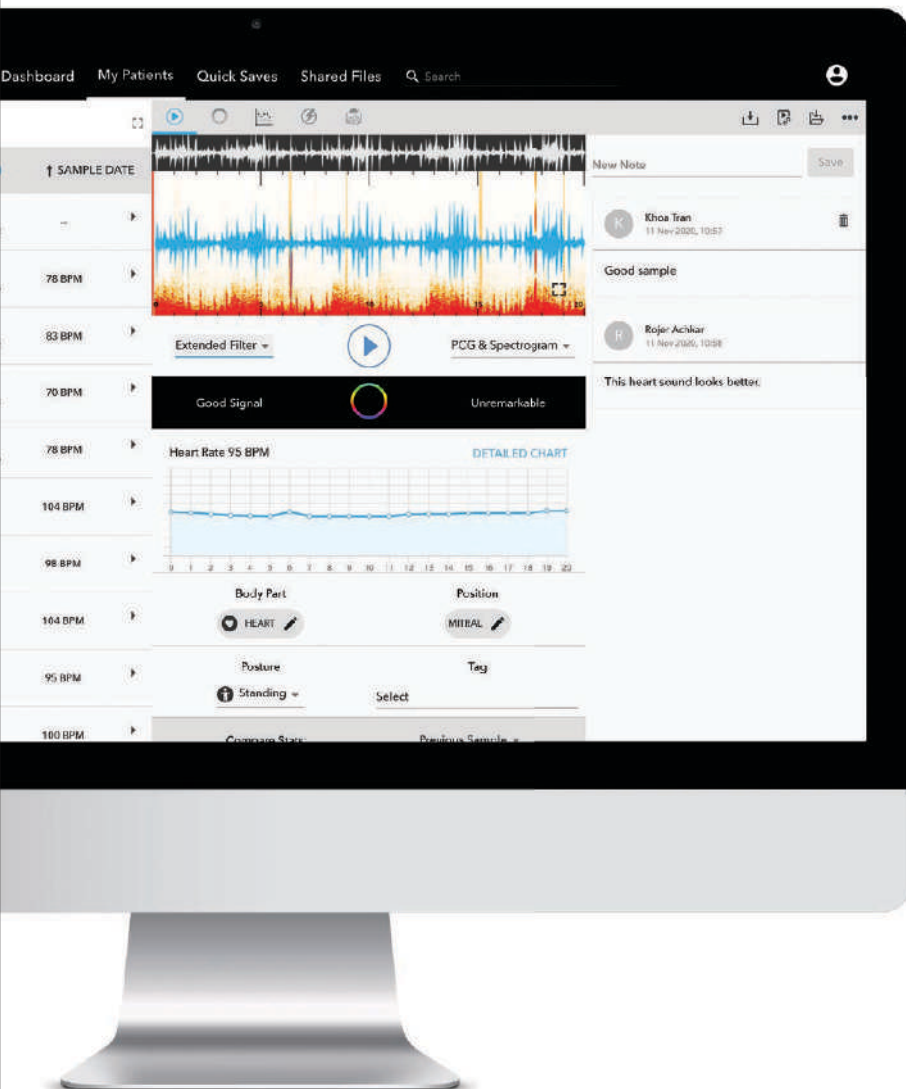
Dashboard My Patients Quick Saves Shared Files Search

↑ SAMPLE DATE

--

78 BPM

83 BPM

70 BPM

78 BPM

104 BPM

98 BPM

104 BPM

95 BPM

100 BPM

Extended Filter

PCG & Spectrogram

Good Signal

Unremarkable

Heart Rate 95 BPM

DETAILED CHART

0 1 2 3 4 5 6 7 8 9 10 11 12 13 14 15 16 17 18 19 20

Body Part

HEART

Position

MITRAL

Posture

Standing

Tag

Select

Compare Stats

Previous Sample

New Note

Save

K Khoa Tran 11 Nov 2020, 10:57

Good sample

R Rojer Achkar 11 Nov 2020, 10:58

This heart sound looks better.